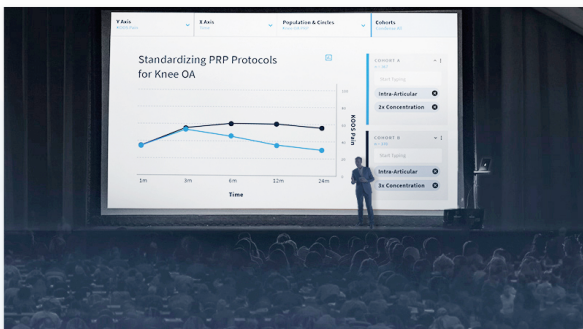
Y Axis
X Axis
Population & Circles
Cohorts

Standardizing PRP Protocols for Knee OA

KOOS Pain

1m
3m
6m
12m
24m
Time

COHORT A
Intra-Articular
2x Concentration

COHORT B
Intra-Articular
3x Concentration